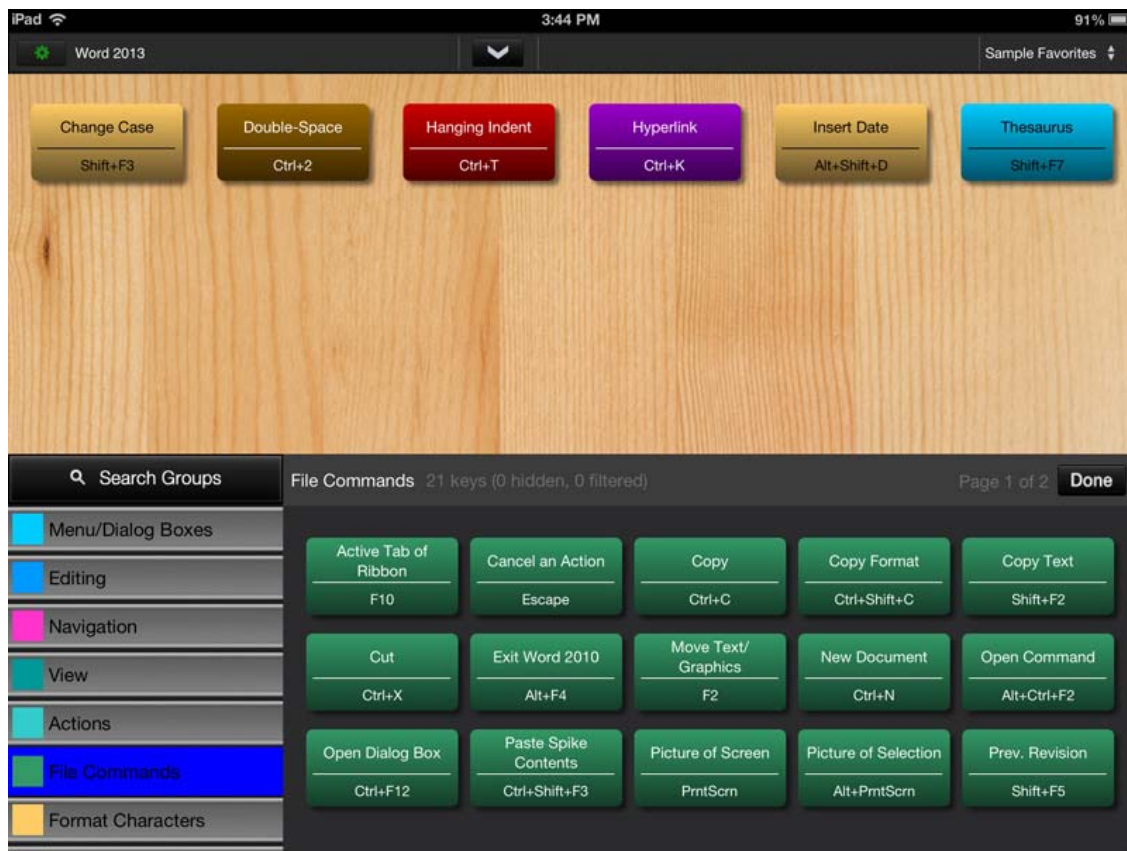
iPad 3:44 PM 91%

Word 2013

Sample Favorites

Change Case
Shift+F3

Double-Space
Ctrl+2

Hanging Indent
Ctrl+T

Hyperlink
Ctrl+K

Insert Date
Alt+Shift+D

Thesaurus
Shift+F7

Search Groups

File Commands 21 keys (0 hidden, 0 filtered)

Page 1 of 2 Done

Menu/Dialog Boxes

Editing

Navigation

View

Actions

File Commands

Format Characters

Active Tab of Ribbon
F10

Cancel an Action
Escape

Copy
Ctrl+C

Copy Format
Ctrl+Shift+C

Copy Text
Shift+F2

Cut
Ctrl+X

Exit Word 2010
Alt+F4

Move Text/ Graphics
F2

New Document
Ctrl+N

Open Command
Alt+Ctrl+F2

Open Dialog Box
Ctrl+F12

Paste Spike Contents
Ctrl+Shift+F3

Picture of Screen
PrntScrn

Picture of Selection
Alt+PrntScrn

Prev. Revision
Shift+F5